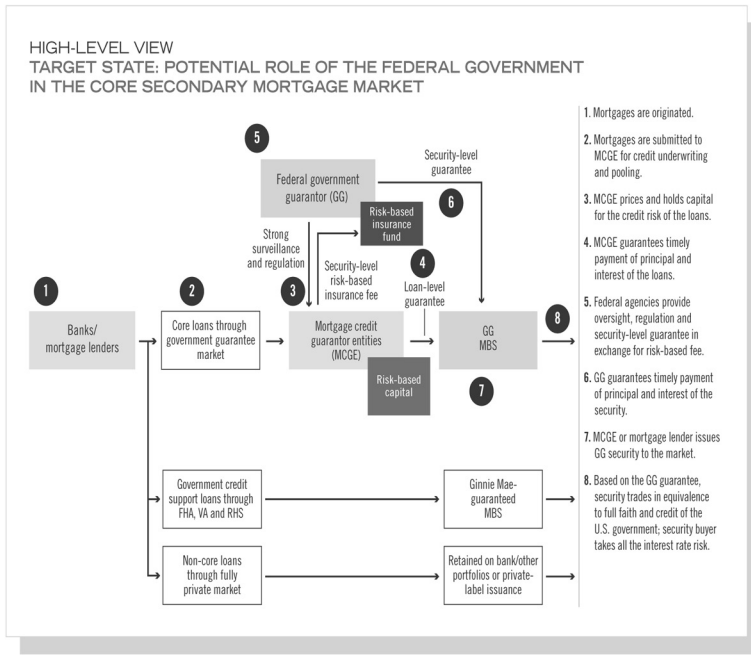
HIGH-LEVEL VIEW
TARGET STATE: POTENTIAL ROLE OF THE FEDERAL GOVERNMENT IN THE CORE SECONDARY MORTGAGE MARKET

5

Federal government guarantor (GG)

Security-level guarantee

6

Risk-based insurance fund

Strong surveillance and regulation

Security-level risk-based insurance fee

4

Loan-level guarantee

1

Banks/ mortgage lenders

2

Core loans through government guarantee market

3

Mortgage credit guarantor entities (MCGE)

GG MBS

8

Risk-based capital

7

Government credit support loans through FHA, VA and RHS

Ginnie Mae-guaranteed MBS

Non-core loans through fully private market

Retained on bank/other portfolios or private-label issuance

1. Mortgages are originated.

2. Mortgages are submitted to MCGE for credit underwriting and pooling.

3. MCGE prices and holds capital for the credit risk of the loans.

4. MCGE guarantees timely payment of principal and interest of the loans.

5. Federal agencies provide oversight, regulation and security-level guarantee in exchange for risk-based fee.

6. GG guarantees timely payment of principal and interest of the security.

7. MCGE or mortgage lender issues GG security to the market.

8. Based on the GG guarantee, security trades in equivalence to full faith and credit of the U.S. government; security buyer takes all the interest rate risk.